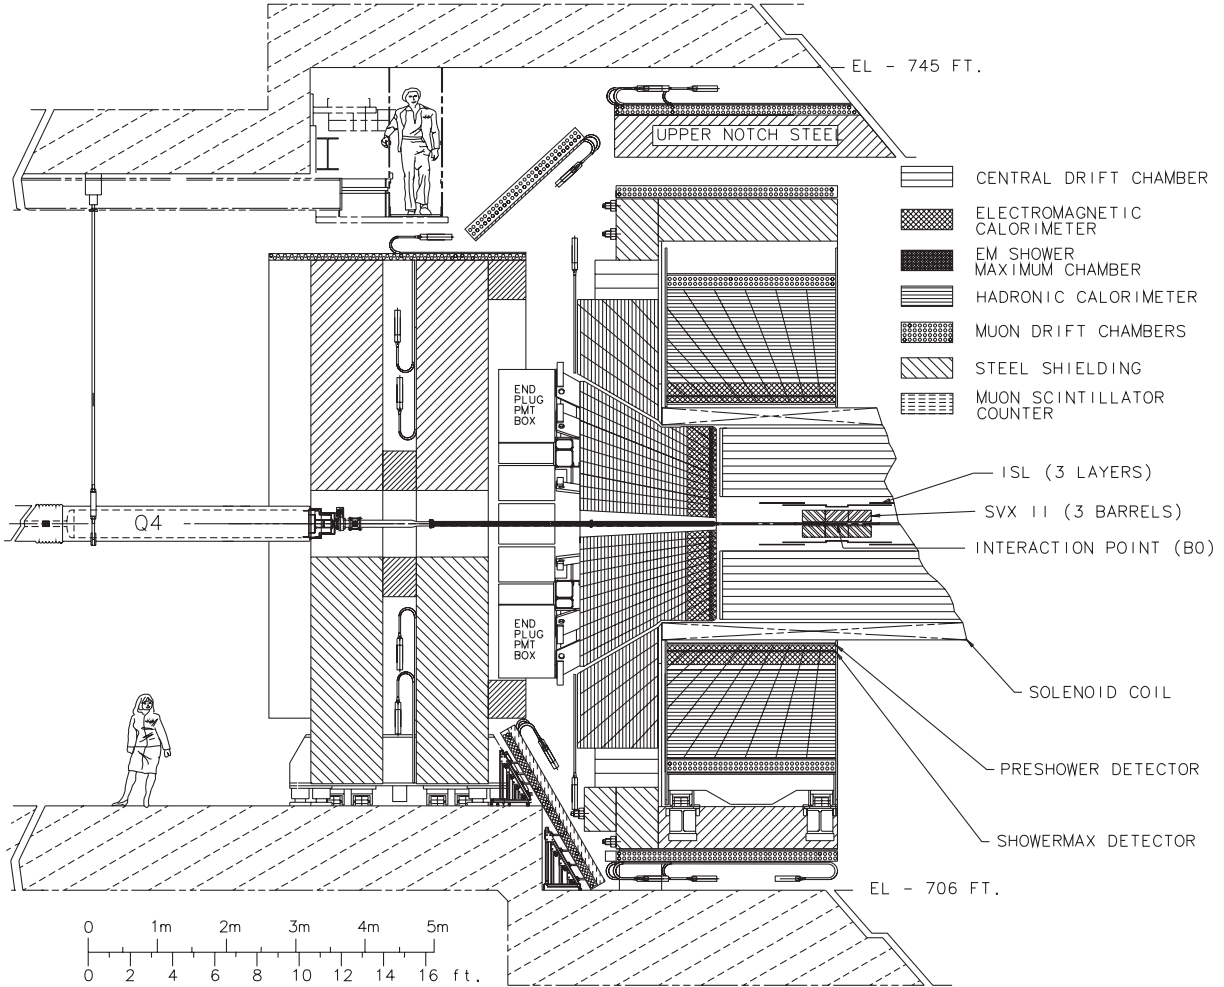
EL - 745 FT.

UPPER NOTCH STEEL

CENTRAL DRIFT CHAMBER

ELECTROMAGNETIC CALORIMETER

EM SHOWER MAXIMUM CHAMBER

HADRONIC CALORIMETER

MUON DRIFT CHAMBERS

STEEL SHIELDING

MUON SCINTILLATOR COUNTER

END PLUG PMT BOX

ISL (3 LAYERS)

Q4

SVX II (3 BARRELS)

INTERACTION POINT (B0)

END PLUG PMT BOX

SOLENOID COIL

PRESHOWER DETECTOR

SHOWERMAX DETECTOR

EL - 706 FT.

0 1m 2m 3m 4m 5m

0 2 4 6 8 10 12 14 16 ft.